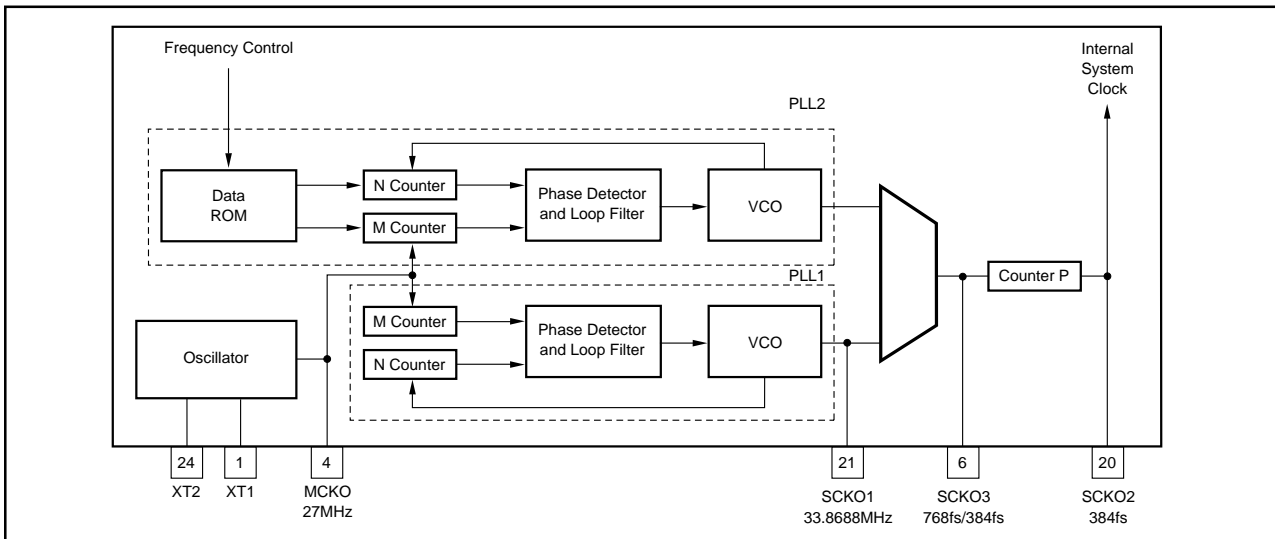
Frequency Control

Internal System Clock

PLL2

Data ROM

N Counter

M Counter

Phase Detector and Loop Filter

VCO

Counter P

PLL1

M Counter

N Counter

Phase Detector and Loop Filter

VCO

Oscillator

24
XT2

1
XT1

4
MCKO
27MHz

21
SCKO1
33.8688MHz

6
SCKO3
768fs/384fs

20
SCKO2
384fs